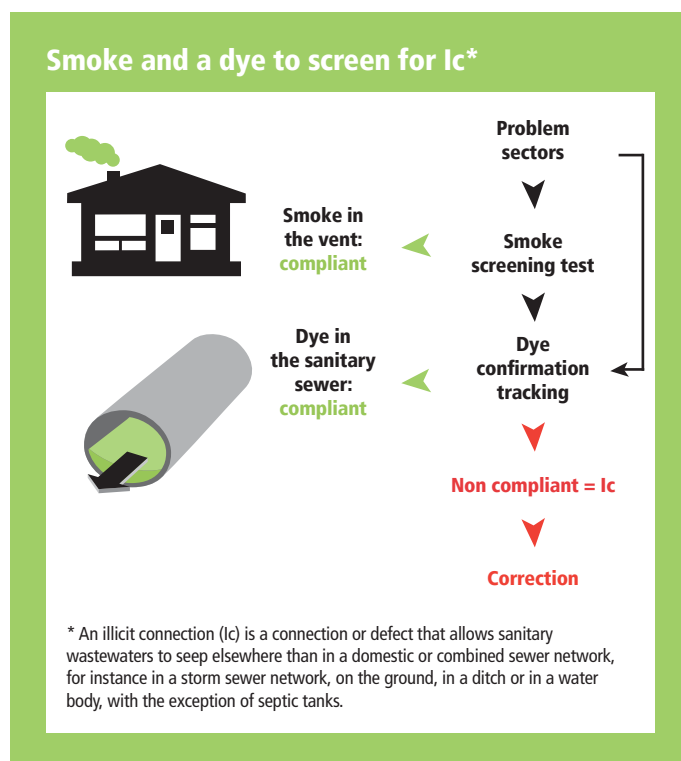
Smoke and a dye to screen for Ic*

Problem sectors

Smoke in the vent: compliant

Smoke screening test

Dye in the sanitary sewer: compliant

Dye confirmation tracking

Non compliant = Ic

Correction

* An illicit connection (Ic) is a connection or defect that allows sanitary wastewaters to seep elsewhere than in a domestic or combined sewer network, for instance in a storm sewer network, on the ground, in a ditch or in a water body, with the exception of septic tanks.